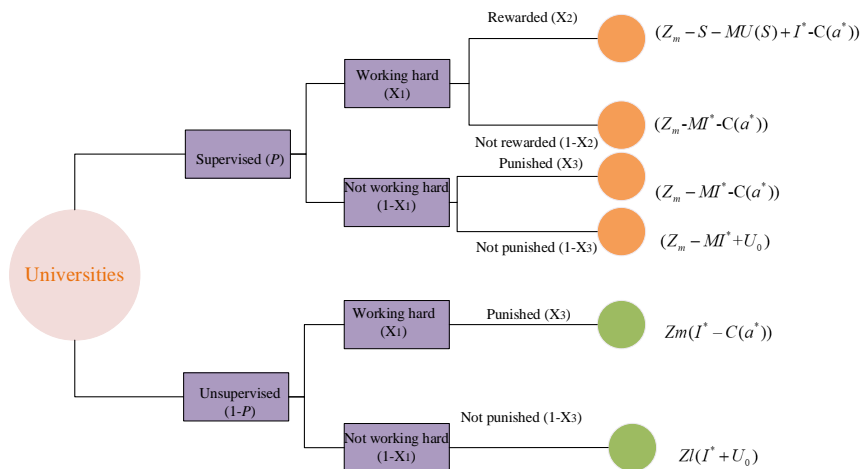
Universities

Supervised ($P$)

Working hard (X1)

Rewarded (X2)

$(Z_m - S - MU(S) + I^* \text{-C}(a^*))$

Not rewarded (1-X2)

$(Z_m \text{-} MI^* \text{-C}(a^*))$

Not working hard (1-X1)

Punished (X3)

$(Z_m - MI^* \text{-C}(a^*))$

Not punished (1-X3)

$(Z_m - MI^* + U_0)$

Unsupervised (1-$P$)

Working hard (X1)

Punished (X3)

$Zm(I^* - C(a^*))$

Not working hard (1-X1)

Not punished (1-X3)

$Zl(I^* + U_0)$